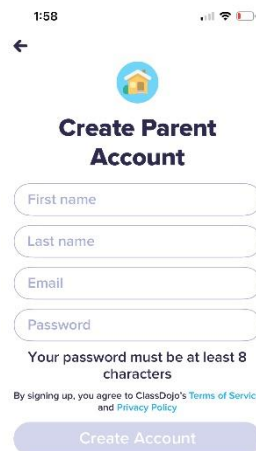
1:58

←

Create Parent Account

First name

Last name

Email

Password

Your password must be at least 8 characters

By signing up, you agree to ClassDojo's Terms of Servic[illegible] and Privacy Policy

Create Account